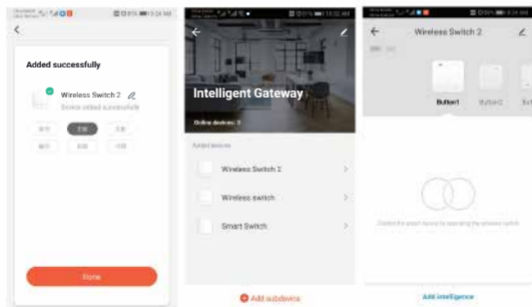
Added successfully

Wireless Switch 2

Device added successfully

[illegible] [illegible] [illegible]

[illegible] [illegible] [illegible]

Done

Intelligent Gateway

Online devices: 3

Added devices

Wireless Switch 2

Wireless switch

Smart Switch

Add subdevice

Wireless Switch 2

Button1

Button2

But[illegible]

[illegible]

Add Intelligence